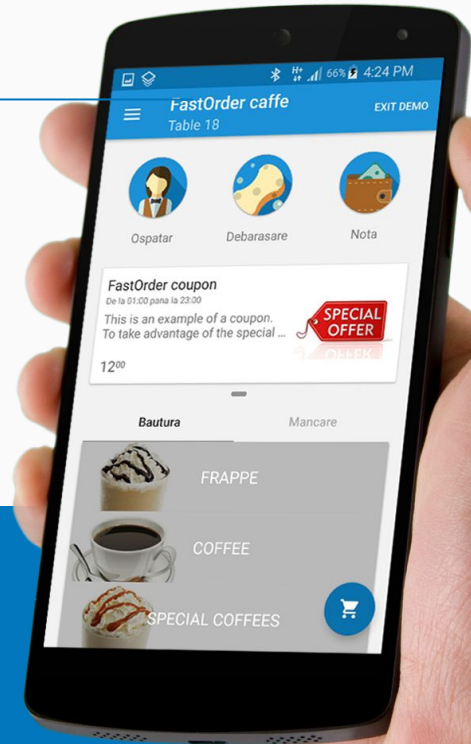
66% 4:24 PM

FastOrder caffe
Table 18
EXIT DEMO

Ospatar
Debarasare
Nota

FastOrder coupon
De la 01:00 pana la 23:00
This is an example of a coupon. To take advantage of the special ...
SPECIAL OFFER
$12^{00}$

Bautura
Mancare

FRAPPE
COFFEE
SPECIAL COFFEES